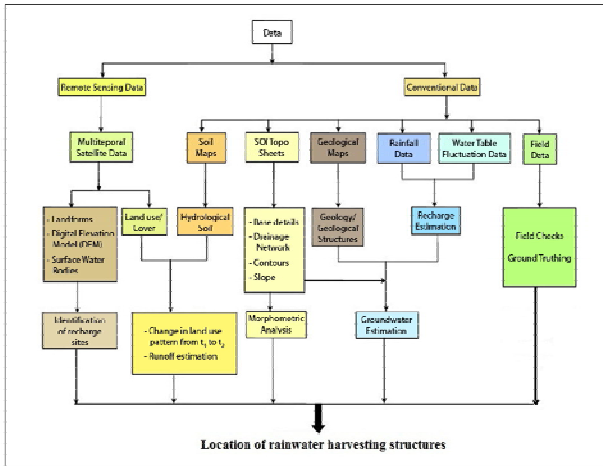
Data

Remote Sensing Data

Conventional Data

Multiteporal Satellite Data

Soil Maps

SOI Topo Sheets

Geological Maps

Rainfall Data

Water Table Fluctuation Data

Field Data

- Landforms
- Digital Elevation Model (DEM)
- Surface Water Bodies

Land use/ Lover

Hydrological Soil

- Base details
- Drainage Network
- Contours
- Slope

Geology/ Geological Structures

Recharge Estimation

Field Checks

Ground Truthing

Identification of recharge sites

- Change in land use pattern from $t_1$ to $t_2$
- Runoff estimation

Morphometric Analysis

Groundwater Estimation

Location of rainwater harvesting structures